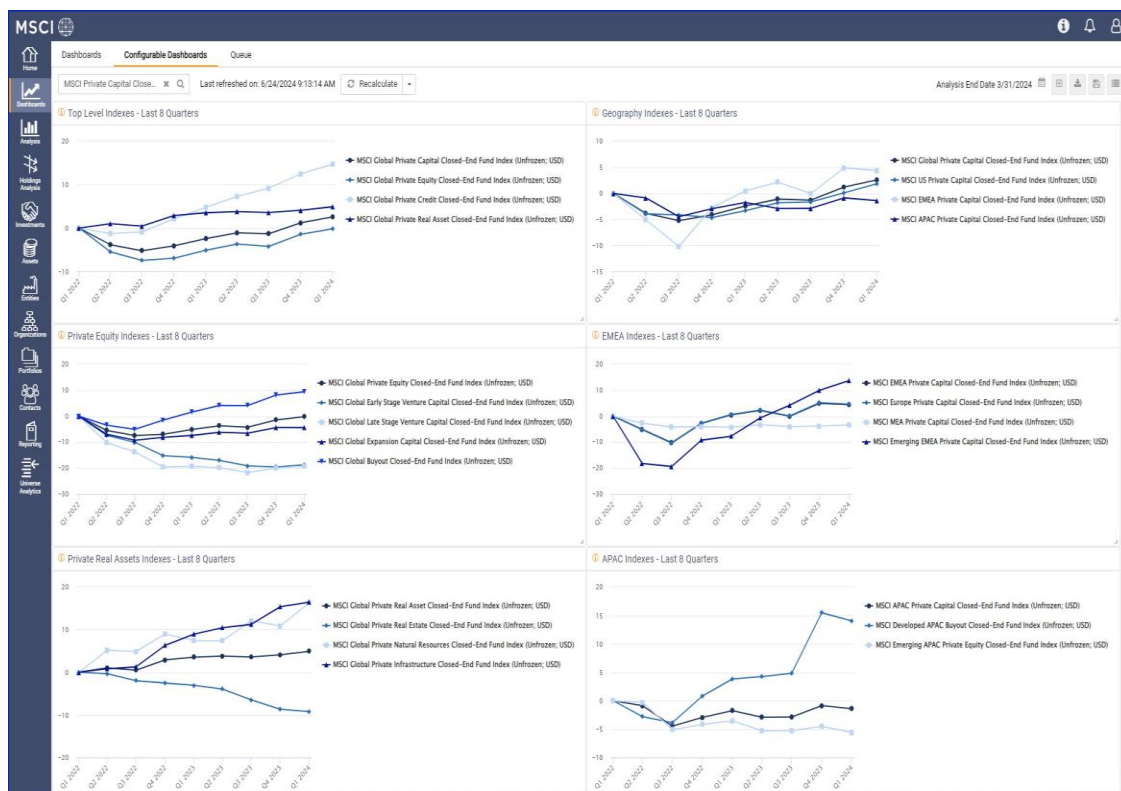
MSCI

Home
Dashboards
Analysis
Holdings Analysis
Investments
Assets
Entities
Organizations
Portfolios
Contacts
Reporting
Universe Analytics

Dashboards | Configurable Dashboards | Queue

MSCI Private Capital Close... Last refreshed on: 6/24/2024 9:13:14 AM | Recalculate

Analysis End Date 3/31/2024

Top Level Indexes - Last 8 Quarters

20
10
0
-10

Q1 2022 Q2 2022 Q3 2022 Q4 2022 Q1 2023 Q2 2023 Q3 2023 Q4 2023 Q1 2024

MSCI Global Private Capital Closed-End Fund Index (Unfrozen; USD)
MSCI Global Private Equity Closed-End Fund Index (Unfrozen; USD)
MSCI Global Private Credit Closed-End Fund Index (Unfrozen; USD)
MSCI Global Private Real Asset Closed-End Fund Index (Unfrozen; USD)

Geography Indexes - Last 8 Quarters

10
5
0
-5
-10
-15

Q1 2022 Q2 2022 Q3 2022 Q4 2022 Q1 2023 Q2 2023 Q3 2023 Q4 2023 Q1 2024

MSCI Global Private Capital Closed-End Fund Index (Unfrozen; USD)
MSCI US Private Capital Closed-End Fund Index (Unfrozen; USD)
MSCI EMEA Private Capital Closed-End Fund Index (Unfrozen; USD)
MSCI APAC Private Capital Closed-End Fund Index (Unfrozen; USD)

Private Equity Indexes - Last 8 Quarters

20
10
0
-10
-20
-30

Q1 2022 Q2 2022 Q3 2022 Q4 2022 Q1 2023 Q2 2023 Q3 2023 Q4 2023 Q1 2024

MSCI Global Private Equity Closed-End Fund Index (Unfrozen; USD)
MSCI Global Early Stage Venture Capital Closed-End Fund Index (Unfrozen; USD)
MSCI Global Late Stage Venture Capital Closed-End Fund Index (Unfrozen; USD)
MSCI Global Expansion Capital Closed-End Fund Index (Unfrozen; USD)
MSCI Global Buyout Closed-End Fund Index (Unfrozen; USD)

EMEA Indexes - Last 8 Quarters

20
10
0
-10
-20
-30

Q1 2022 Q2 2022 Q3 2022 Q4 2022 Q1 2023 Q2 2023 Q3 2023 Q4 2023 Q1 2024

MSCI EMEA Private Capital Closed-End Fund Index (Unfrozen; USD)
MSCI Europe Private Capital Closed-End Fund Index (Unfrozen; USD)
MSCI MEA Private Capital Closed-End Fund Index (Unfrozen; USD)
MSCI Emerging EMEA Private Capital Closed-End Fund Index (Unfrozen; USD)

Private Real Assets Indexes - Last 8 Quarters

20
10
0
-10
-20

Q1 2022 Q2 2022 Q3 2022 Q4 2022 Q1 2023 Q2 2023 Q3 2023 Q4 2023 Q1 2024

MSCI Global Private Real Asset Closed-End Fund Index (Unfrozen; USD)
MSCI Global Private Real Estate Closed-End Fund Index (Unfrozen; USD)
MSCI Global Private Natural Resources Closed-End Fund Index (Unfrozen; USD)
MSCI Global Private Infrastructure Closed-End Fund Index (Unfrozen; USD)

APAC Indexes - Last 8 Quarters

20
15
10
5
0
-5
-10

Q1 2022 Q2 2022 Q3 2022 Q4 2022 Q1 2023 Q2 2023 Q3 2023 Q4 2023 Q1 2024

MSCI APAC Private Capital Closed-End Fund Index (Unfrozen; USD)
MSCI Developed APAC Buyout Closed-End Fund Index (Unfrozen; USD)
MSCI Emerging APAC Private Equity Closed-End Fund Index (Unfrozen; USD)